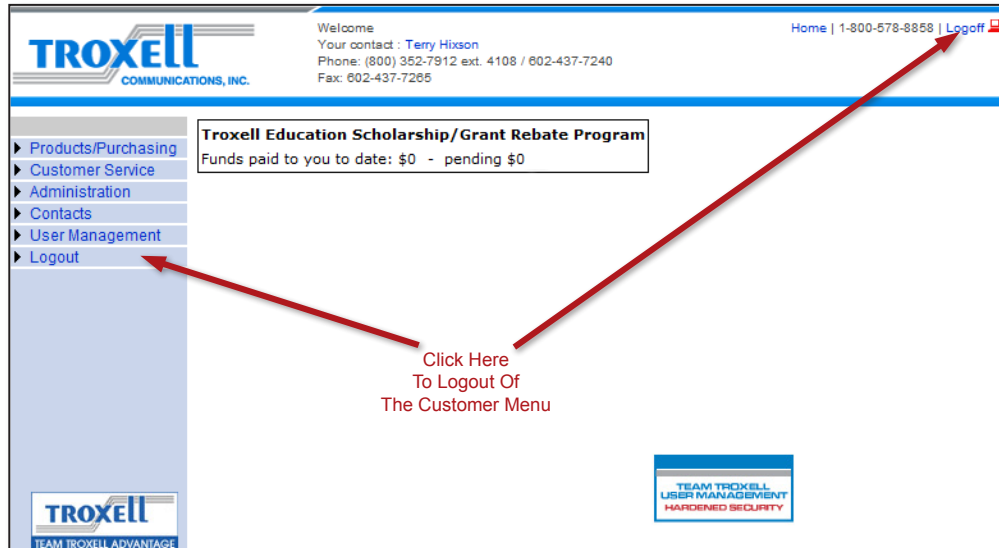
TROXELL
COMMUNICATIONS, INC.

Welcome
Your contact : Terry Hixson
Phone: (800) 352-7912 ext. 4108 / 602-437-7240
Fax: 602-437-7265

Home | 1-800-578-8858 | Logoff

Products/Purchasing
Customer Service
Administration
Contacts
User Management
Logout

Troxell Education Scholarship/Grant Rebate Program
Funds paid to you to date: $0 - pending $0

Click Here
To Logout Of
The Customer Menu

TEAM TROXELL
USER MANAGEMENT
HARDENED SECURITY

TROXELL
TEAM TROXELL ADVANTAGE